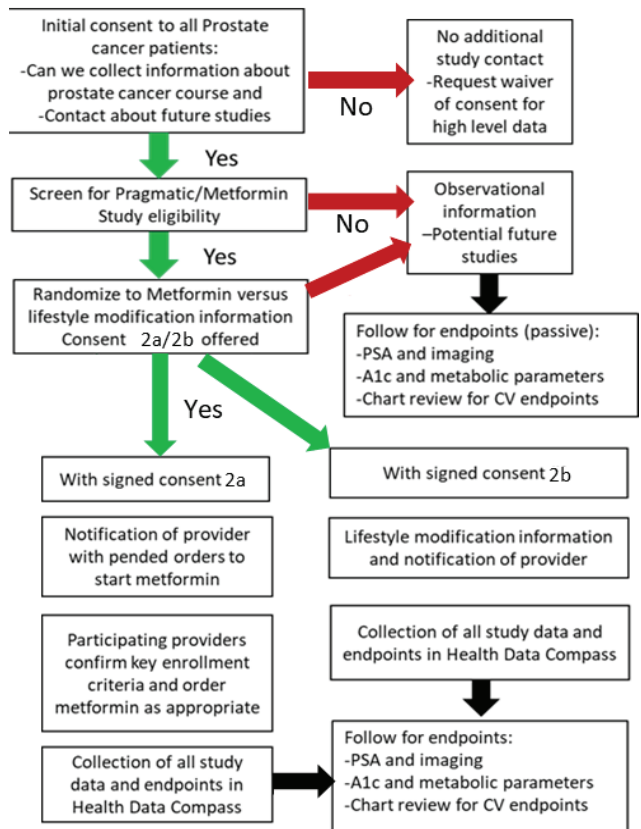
Initial consent to all Prostate cancer patients:
-Can we collect information about prostate cancer course and
-Contact about future studies

No

No additional study contact
-Request waiver of consent for high level data

Yes

Screen for Pragmatic/Metformin Study eligibility

No

Observational information
–Potential future studies

Yes

Randomize to Metformin versus lifestyle modification information Consent 2a/2b offered

Follow for endpoints (passive):
-PSA and imaging
-A1c and metabolic parameters
-Chart review for CV endpoints

Yes

With signed consent 2a

With signed consent 2b

Notification of provider with pended orders to start metformin

Lifestyle modification information and notification of provider

Participating providers confirm key enrollment criteria and order metformin as appropriate

Collection of all study data and endpoints in Health Data Compass

Collection of all study data and endpoints in Health Data Compass

Follow for endpoints:
-PSA and imaging
-A1c and metabolic parameters
-Chart review for CV endpoints